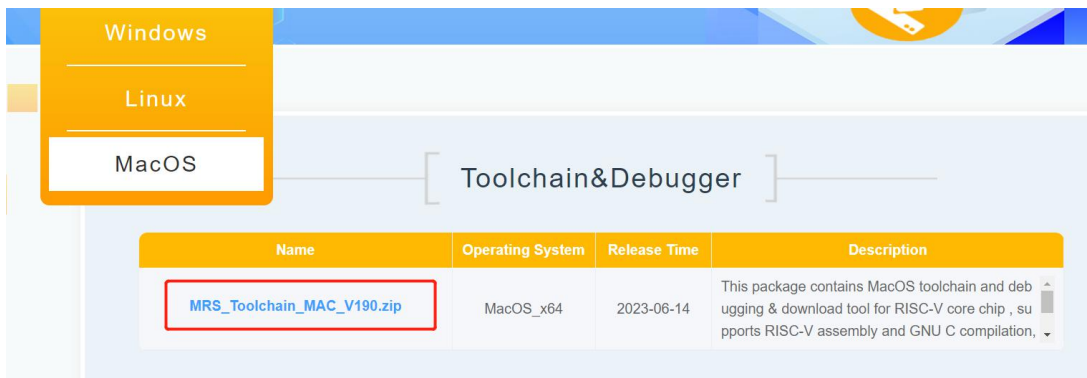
Windows

Linux

MacOS

Toolchain&Debugger

| Name | Operating System | Release Time | Description |
|---|---|---|---|
| MRS_Toolchain_MAC_V190.zip | MacOS_x64 | 2023-06-14 | This package contains MacOS toolchain and debugging & download tool for RISC-V core chip , supports RISC-V assembly and GNU C compilation, |